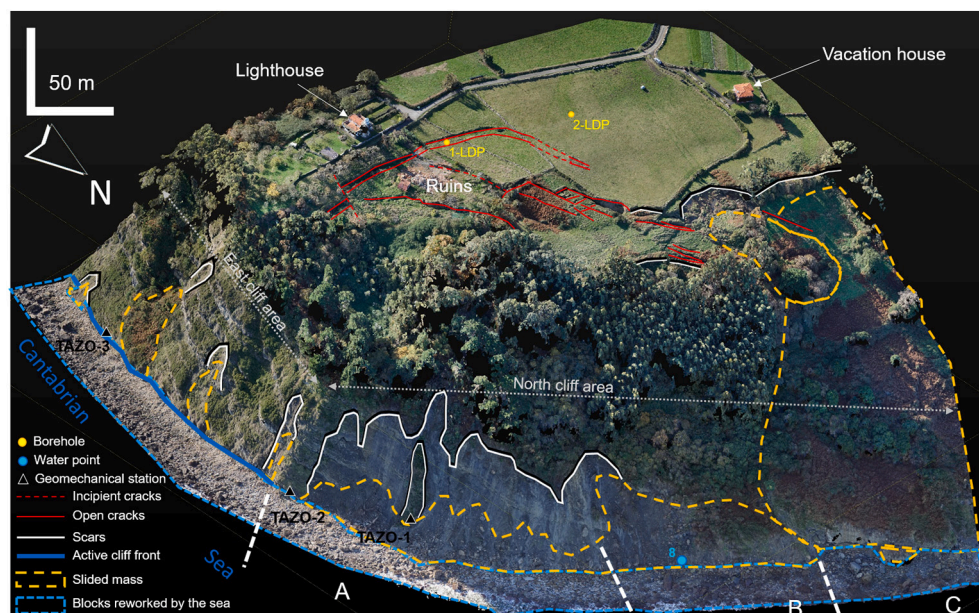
50 m

N

Lighthouse

Vacation house

2-LDP

1-LDP

Ruins

East cliff area

North cliff area

TAZO-3

Cantabrian

Sea

TAZO-2

TAZO-1

8

A

B

C

Borehole

Water point

Geomechanical station

Incipient cracks

Open cracks

Scars

Active cliff front

Slided mass

Blocks reworked by the sea